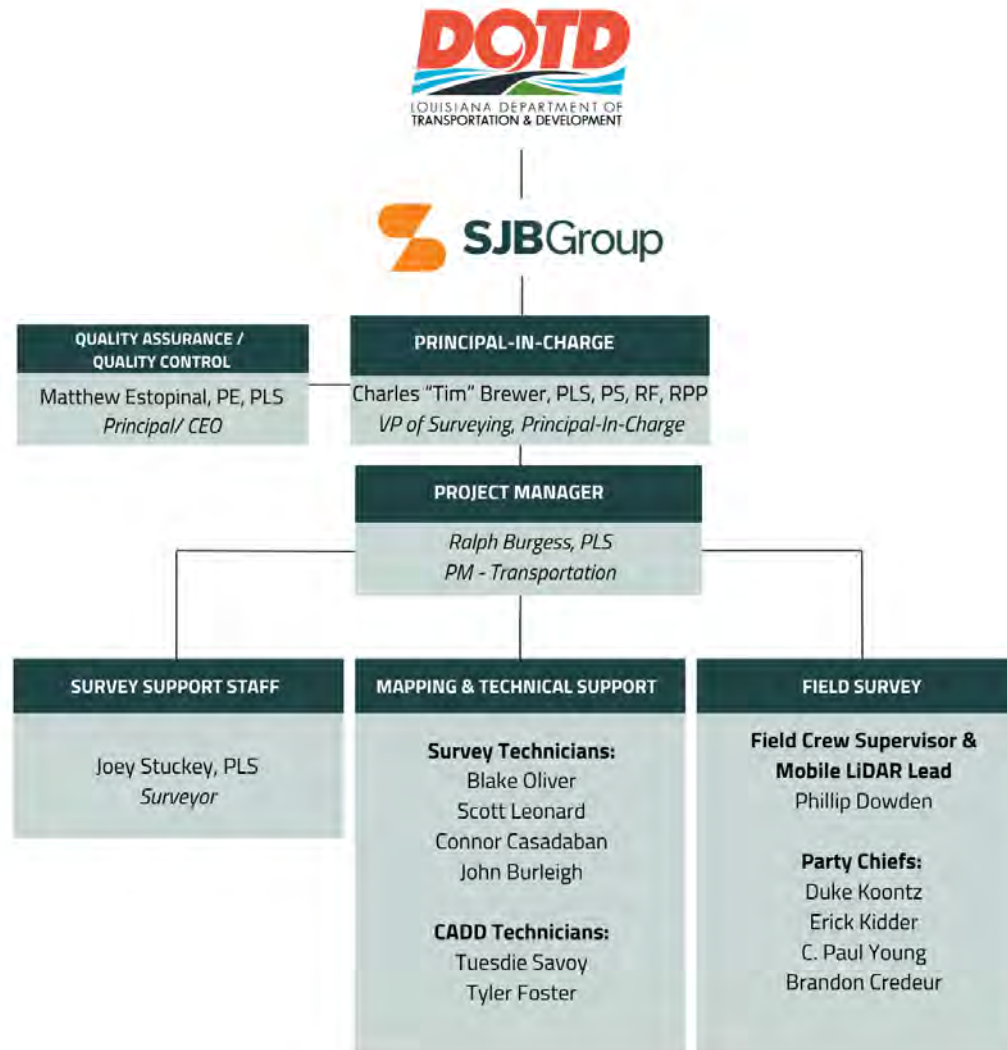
DOTD
LOUISIANA DEPARTMENT OF TRANSPORTATION & DEVELOPMENT

SJBGroup

QUALITY ASSURANCE / QUALITY CONTROL
Matthew Estopinal, PE, PLS
Principal/ CEO

PRINCIPAL-IN-CHARGE
Charles "Tim" Brewer, PLS, PS, RF, RPP
VP of Surveying, Principal-In-Charge

PROJECT MANAGER
Ralph Burgess, PLS
PM - Transportation

SURVEY SUPPORT STAFF
Joey Stuckey, PLS
Surveyor

MAPPING & TECHNICAL SUPPORT
Survey Technicians:
Blake Oliver
Scott Leonard
Connor Casadaban
John Burleigh

CADD Technicians:
Tuesdie Savoy
Tyler Foster

FIELD SURVEY
Field Crew Supervisor & Mobile LiDAR Lead
Phillip Dowden

Party Chiefs:
Duke Koontz
Erick Kidder
C. Paul Young
Brandon Credeur